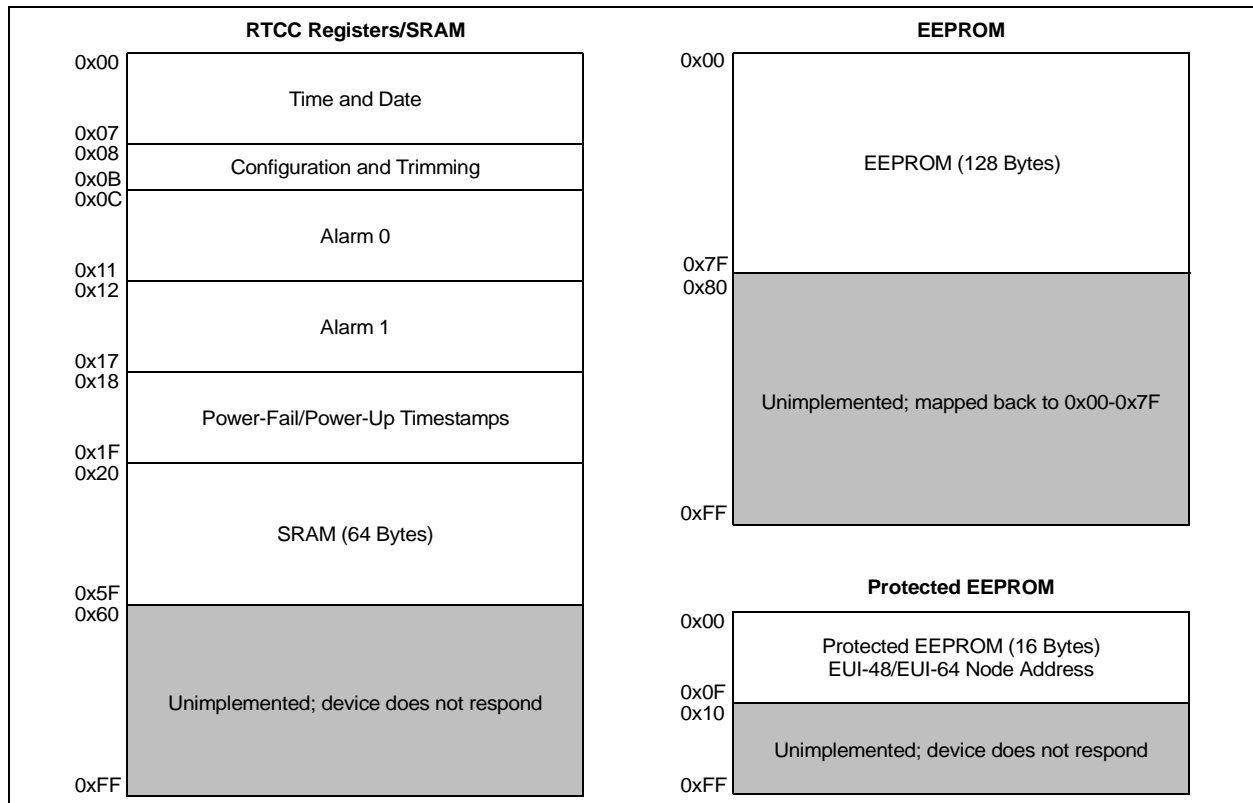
RTCC Registers/SRAM

0x00
Time and Date
0x07
0x08
Configuration and Trimming
0x0B
0x0C
Alarm 0
0x11
0x12
Alarm 1
0x17
0x18
Power-Fail/Power-Up Timestamps
0x1F
0x20
SRAM (64 Bytes)
0x5F
0x60
Unimplemented; device does not respond
0xFF

EEPROM

0x00
EEPROM (128 Bytes)
0x7F
0x80
Unimplemented; mapped back to 0x00-0x7F
0xFF

Protected EEPROM

0x00
Protected EEPROM (16 Bytes)
EUI-48/EUI-64 Node Address
0x0F
0x10
Unimplemented; device does not respond
0xFF